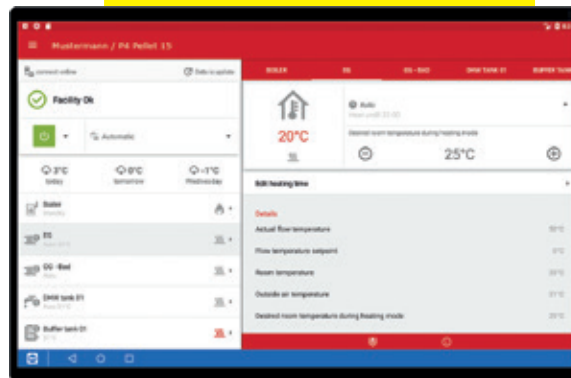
Mustermann / P4 Pellet 15

connect online

Data is update

Facility Ok

Automatic

3°C
today

0°C
tomorrow

-1°C
Wednesday

Boiler
Standby

EG

OG - Bad

DHW tank 01

Buffer tank 01

BOILER

EG

OG - BAD

DHW TANK 01

BUFFER TANK

20°C

Auto

Desired room temperature during heating mode

25°C

Edit heating time

Details

Actual flow temperature

Flow temperature setpoint

Room temperature

Outside air temperature

Desired room temperature during heating mode